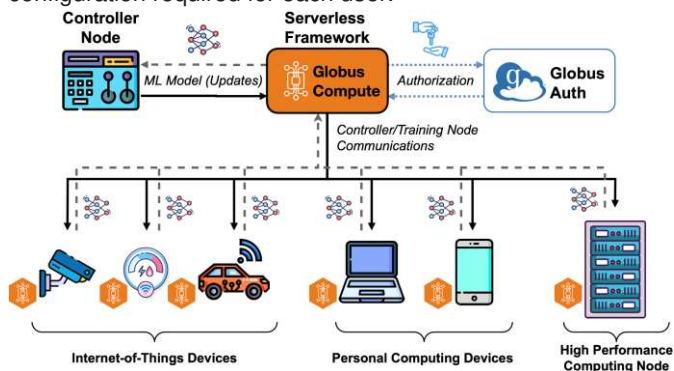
configuration required for each user.

Controller Node

Serverless Framework

Globus Compute

ML Model (Updates)

Authorization

Globus Auth

Controller/Training Node Communications

Internet-of-Things Devices

Personal Computing Devices

High Performance Computing Node